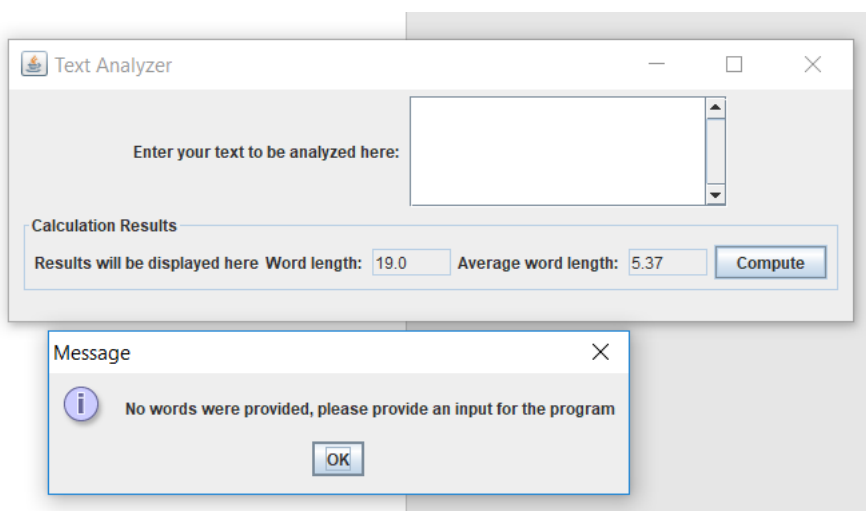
Text Analyzer

Enter your text to be analyzed here:

Calculation Results

Results will be displayed here Word length: 19.0 Average word length: 5.37 Compute

Message

No words were provided, please provide an input for the program

OK